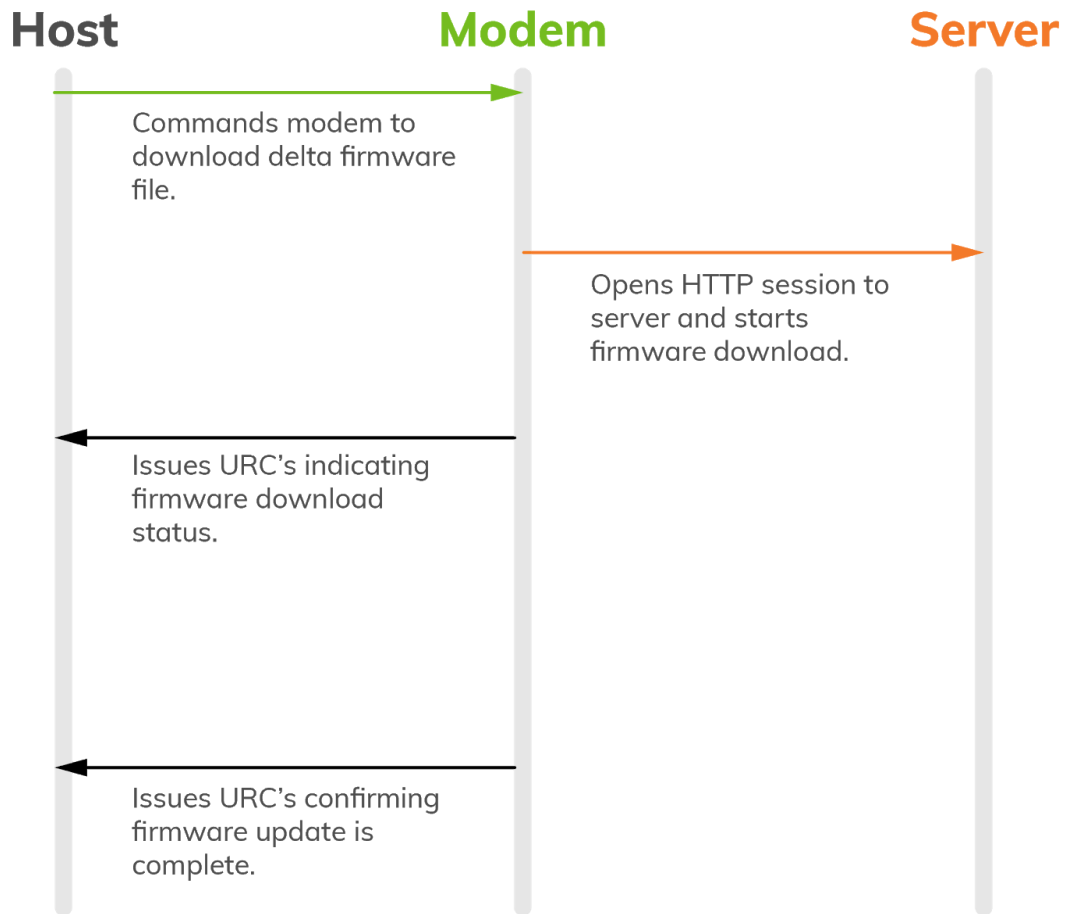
Host

Modem

Server

Commands modem to download delta firmware file.

Opens HTTP session to server and starts firmware download.

Issues URC’s indicating firmware download status.

Issues URC’s confirming firmware update is complete.